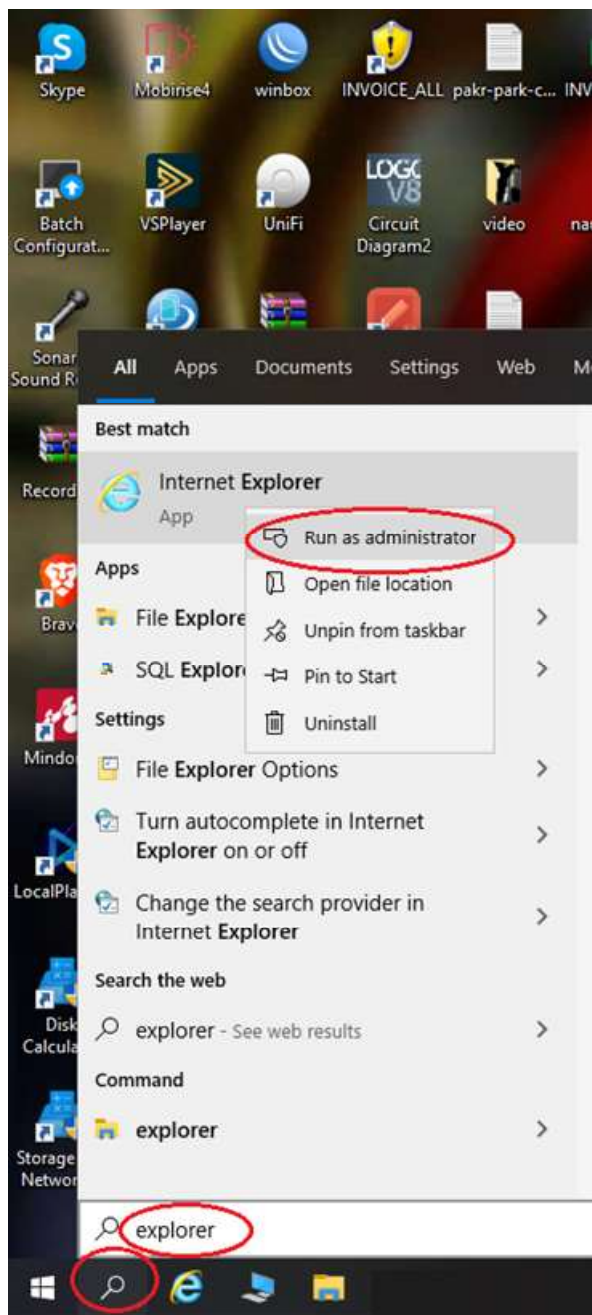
Skype
Mobirise4
winbox
INVOICE_ALL
pakr-park-c...
INV
Batch Configurat...
VSPlayer
UniFi
LOGO V8
Circuit Diagram2
video
na
Sonar Sound R
Record
Brav
Mindo
LocalPla
Disk Calcula
Storage Networ

All
Apps
Documents
Settings
Web
M

Best match
Internet Explorer
App

Run as administrator
Open file location
Unpin from taskbar
Pin to Start
Uninstall

Apps
File Explore
SQL Explor

Settings
File Explorer Options
Turn autocomplete in Internet Explorer on or off
Change the search provider in Internet Explorer

Search the web
explorer - See web results

Command
explorer

explorer